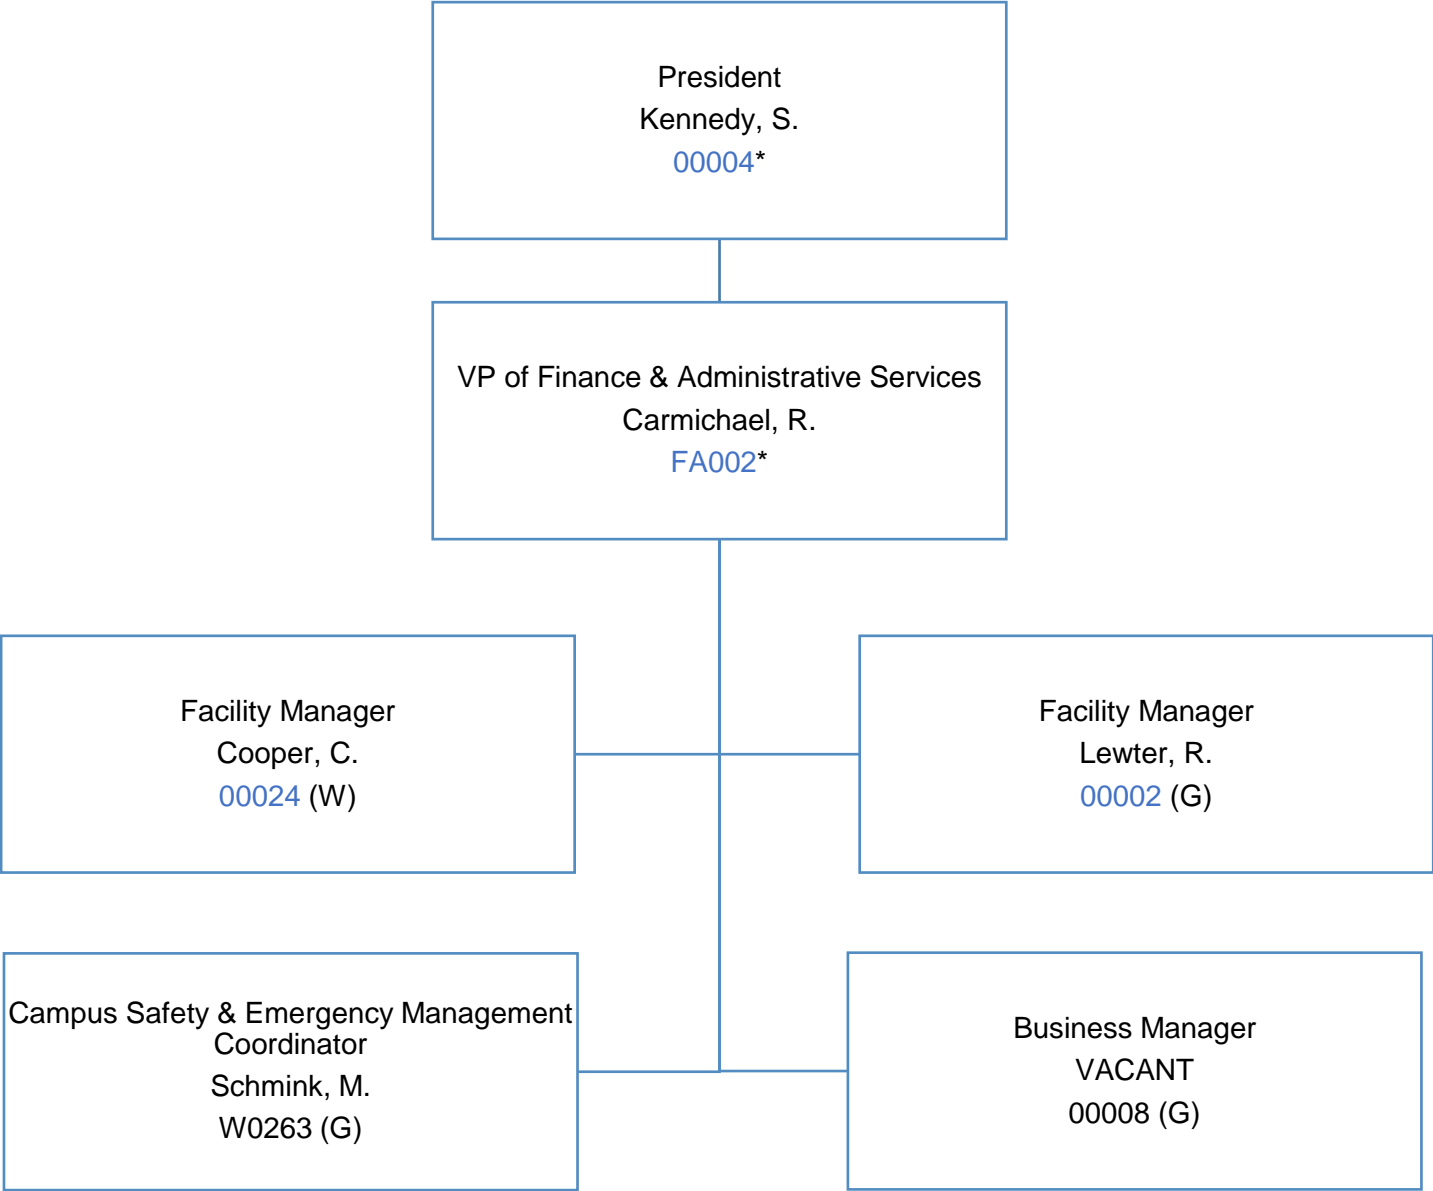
President
Kennedy, S.
00004*

VP of Finance & Administrative Services
Carmichael, R.
FA002*

Facility Manager
Cooper, C.
00024 (W)

Facility Manager
Lewter, R.
00002 (G)

Campus Safety & Emergency Management Coordinator
Schmink, M.
W0263 (G)

Business Manager
VACANT
00008 (G)